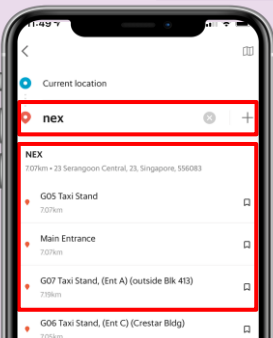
11:49

Current location

nex

NEX
7.07km • 23 Serangoon Central, 23, Singapore, 556083

G05 Taxi Stand
7.07km

Main Entrance
7.07km

G07 Taxi Stand, (Ent A) (outside Blk 413)
7.19km

G06 Taxi Stand, (Ent C) (Crestar Bldg)